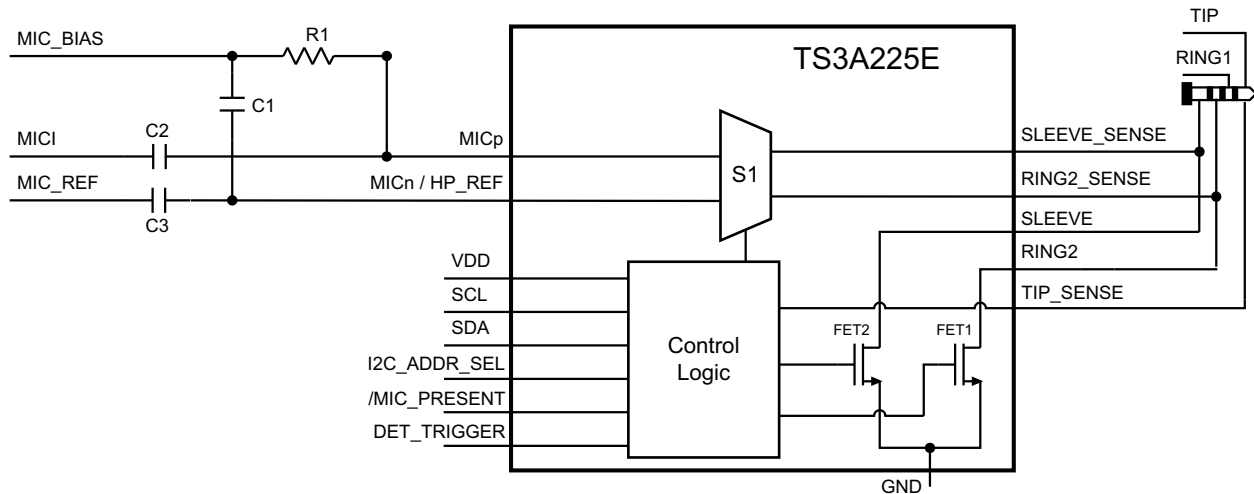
TIP
RING1
MIC_BIAS
R1
TS3A225E
C1
MICI
C2
MICp
S1
SLEEVE_SENSE
MIC_REF
MICn / HP_REF
RING2_SENSE
C3
SLEEVE
RING2
VDD
SCL
TIP_SENSE
SDA
FET2
FET1
I2C_ADDR_SEL
Control Logic
/MIC_PRESENT
DET_TRIGGER
GND